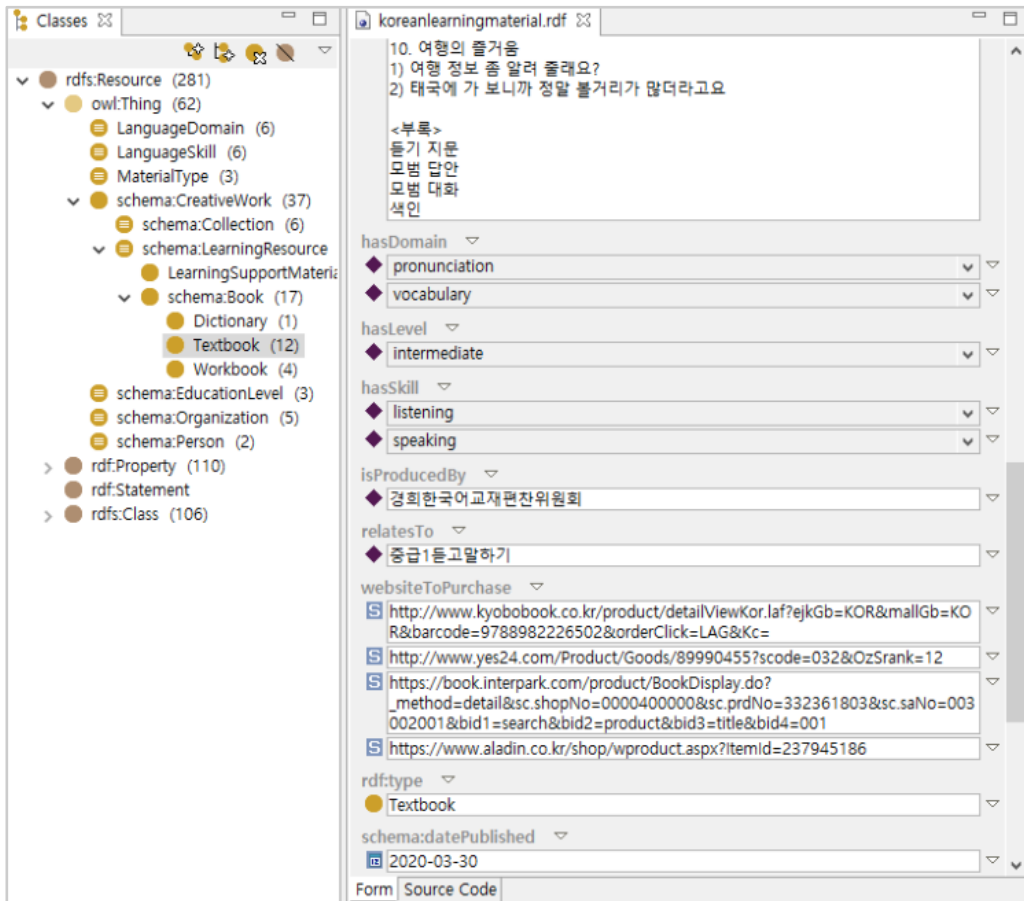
Classes ☒

rdfs:Resource (281)
owl:Thing (62)
LanguageDomain (6)
LanguageSkill (6)
MaterialType (3)
schema:CreativeWork (37)
schema:Collection (6)
schema:LearningResource
LearningSupportMateri
schema:Book (17)
Dictionary (1)
Textbook (12)
Workbook (4)
schema:EducationLevel (3)
schema:Organization (5)
schema:Person (2)
rdf:Property (110)
rdf:Statement
rdfs:Class (106)

koreanlearningmaterial.rdf ☒

10. 여행의 즐거움
1) 여행 정보 좀 알려 줄래요?
2) 태국에 가 보니까 정말 볼거리가 많더라고요

<부록>
듣기 지문
모범 답안
모범 대화
색인

hasDomain
pronunciation
vocabulary
hasLevel
intermediate
hasSkill
listening
speaking
isProducedBy
경희한국어교재편찬위원회
relatesTo
중급1듣고말하기
websiteToPurchase
http://www.kyobobook.co.kr/product/detailViewKor.laf?ejkGb=KOR&mallGb=KOR&barcode=9788982226502&orderClick=LAG&Kc=
http://www.yes24.com/Product/Goods/89990455?scode=032&OzSrank=12
https://book.interpark.com/product/BookDisplay.do?_method=detail&sc.shopNo=0000400000&sc.prdNo=332361803&sc.saNo=003002001&bid1=search&bid2=product&bid3=title&bid4=001
https://www.aladin.co.kr/shop/wproduct.aspx?ItemId=237945186
rdf:type
Textbook
schema:datePublished
2020-03-30

Form Source Code